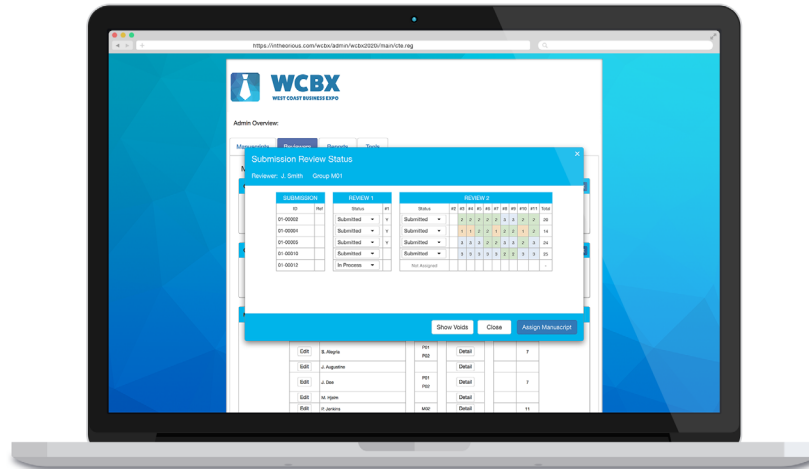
https://intheonious.com/wcbx/admin/wcbx2020/main/cte.reg

WCBX
WEST COAST BUSINESS EXPO

Admin Overview:

Manuscripts Reviewers Reports Tools

Submission Review Status

Reviewer: J. Smith Group M01

| SUBMISSION | |
|---|---|
| ID | Ref |
| 01-00002 | |
| 01-00004 | |
| 01-00005 | |
| 01-00010 | |
| 01-00012 | |

| REVIEW 1 | |
|---|---|
| Status | #1 |
| Submitted | Y |
| Submitted | Y |
| Submitted | Y |
| Submitted | Y |
| In Process | |

| REVIEW 2 | | | | | | | | | | | |
|---|---|---|---|---|---|---|---|---|---|---|---|
| Status | #2 | #3 | #4 | #5 | #6 | #7 | #8 | #9 | #10 | #11 | Total |
| Submitted | | 2 | 2 | 2 | 2 | 2 | 2 | 2 | 2 | 2 | 20 |
| Submitted | | 1 | 1 | 2 | 2 | 1 | 2 | 2 | 1 | 2 | 14 |
| Submitted | | 3 | 3 | 2 | 2 | 2 | 3 | 3 | 3 | 3 | 24 |
| Submitted | | 3 | 3 | 3 | 3 | 3 | 2 | 2 | 3 | 3 | 25 |
| Not Assigned | | | | | | | | | | | |

Show Voids Close Assign Manuscript

Edit B. Alegria P01 P02 Detail 7
Edit J. Augustine Detail
Edit J. Dee P01 P02 Detail 7
Edit M. Hjalm Detail
Edit P. Jenkins M02 Detail 11